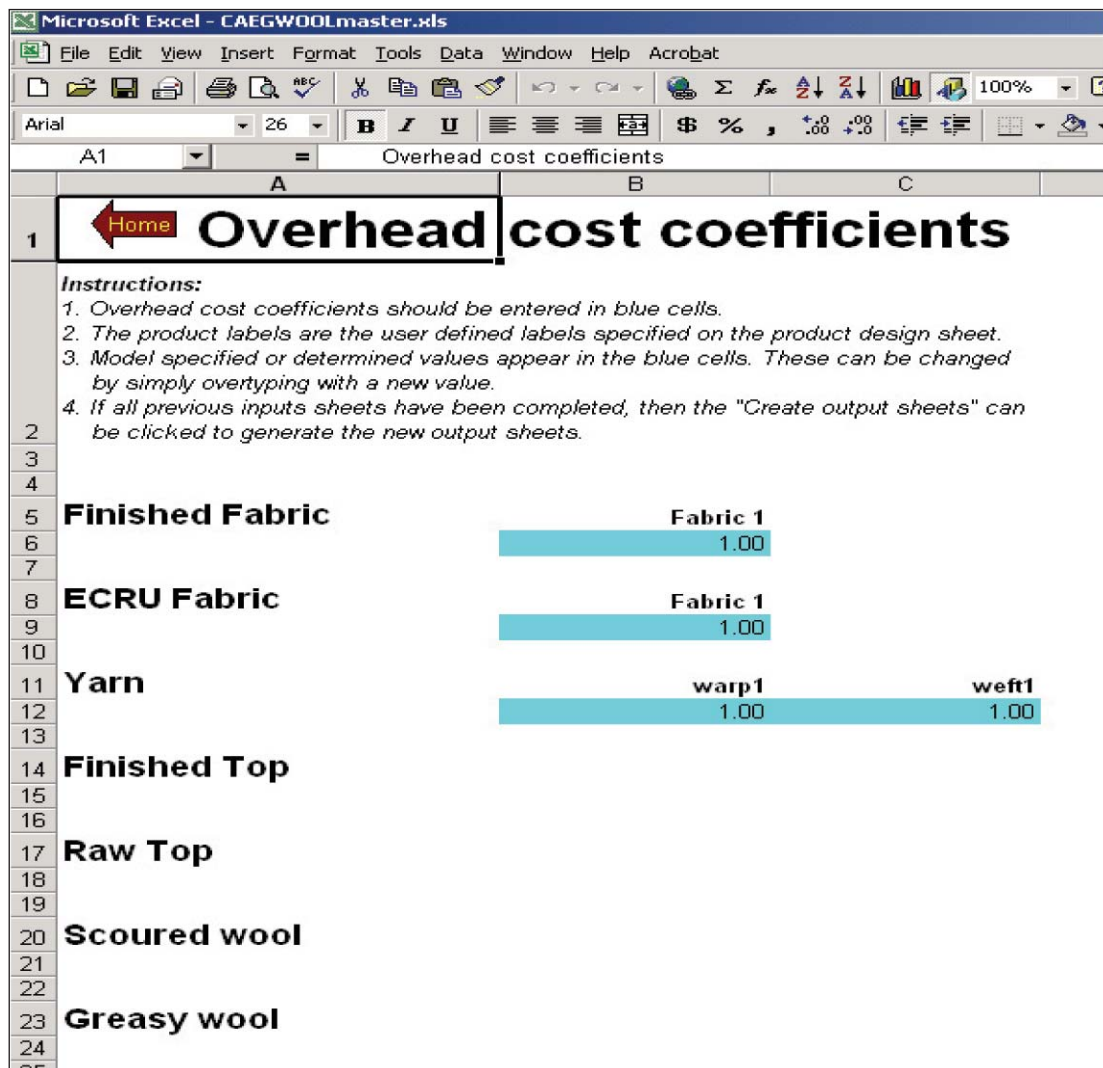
Microsoft Excel - CAEGWOOLmaster.xls

File Edit View Insert Format Tools Data Window Help Acrobat

100%

Arial 26 B I U $ % ,

A1 = Overhead cost coefficients

| | A | B | C |
|---|---|---|---|
| 1 | Home Overhead cost coefficients | | |
| 2 | *Instructions:* *1. Overhead cost coefficients should be entered in blue cells.* *2. The product labels are the user defined labels specified on the product design sheet.* *3. Model specified or determined values appear in the blue cells. These can be changed by simply overtyping with a new value.* *4. If all previous inputs sheets have been completed, then the "Create output sheets" can be clicked to generate the new output sheets.* | | |
| 3 | | | |
| 4 | | | |
| 5 | Finished Fabric | Fabric 1 | |
| 6 | | 1.00 | |
| 7 | | | |
| 8 | ECRU Fabric | Fabric 1 | |
| 9 | | 1.00 | |
| 10 | | | |
| 11 | Yarn | warp1 | weft1 |
| 12 | | 1.00 | 1.00 |
| 13 | | | |
| 14 | Finished Top | | |
| 15 | | | |
| 16 | | | |
| 17 | Raw Top | | |
| 18 | | | |
| 19 | | | |
| 20 | Scoured wool | | |
| 21 | | | |
| 22 | | | |
| 23 | Greasy wool | | |
| 24 | | | |